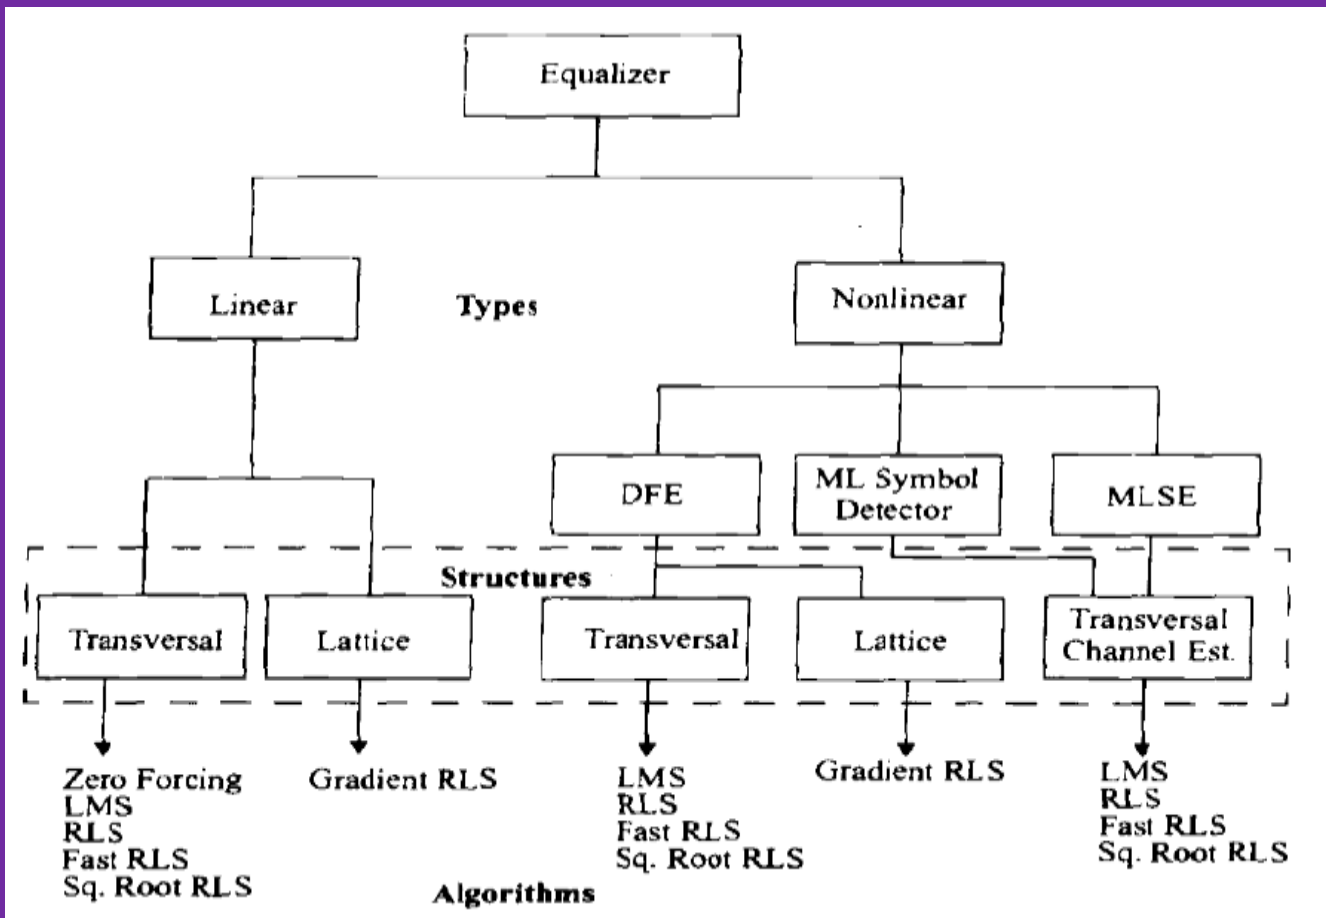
Equalizer

Linear

Types

Nonlinear

DFE

ML Symbol Detector

MLSE

Structures

Transversal

Lattice

Transversal

Lattice

Transversal Channel Est.

Zero Forcing
LMS
RLS
Fast RLS
Sq. Root RLS

Gradient RLS

LMS
RLS
Fast RLS
Sq. Root RLS

Gradient RLS

LMS
RLS
Fast RLS
Sq. Root RLS

Algorithms